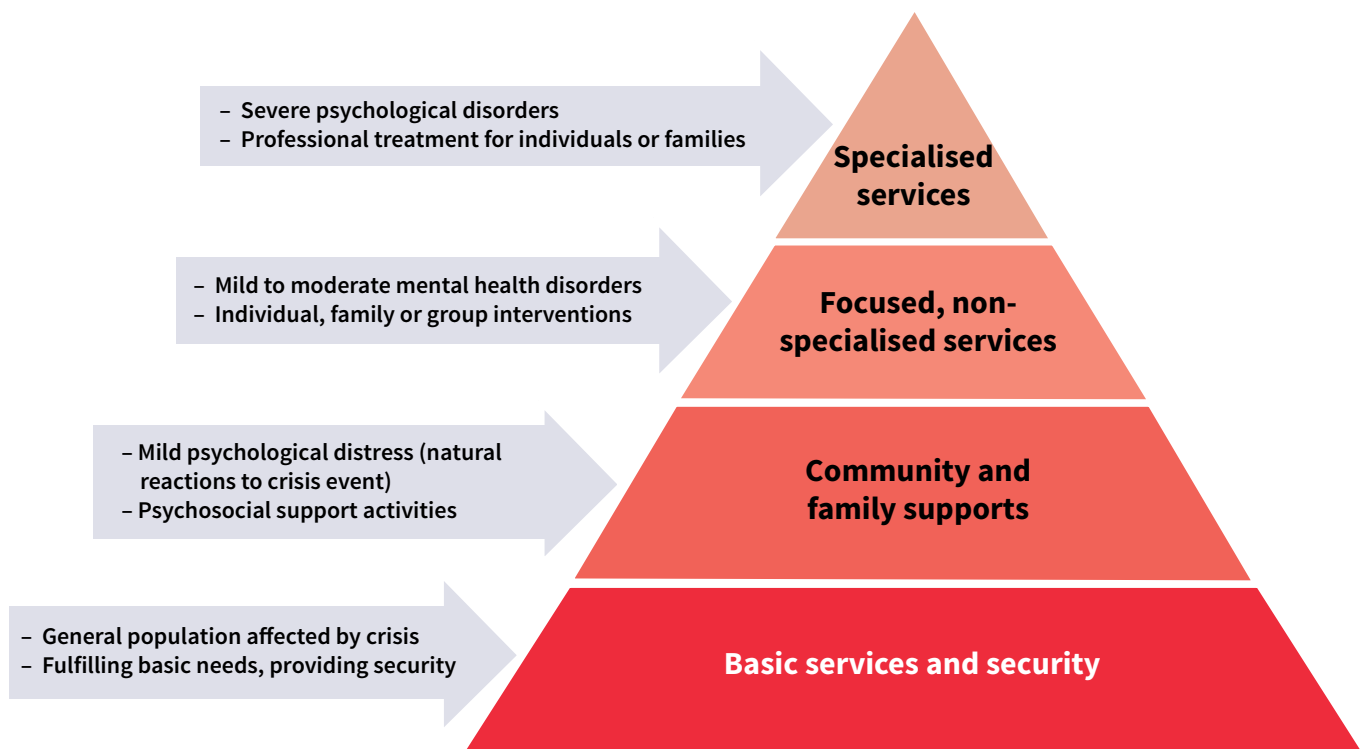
– Severe psychological disorders
– Professional treatment for individuals or families

Specialised services

– Mild to moderate mental health disorders
– Individual, family or group interventions

Focused, non-specialised services

– Mild psychological distress (natural reactions to crisis event)
– Psychosocial support activities

Community and family supports

– General population affected by crisis
– Fulfilling basic needs, providing security

Basic services and security